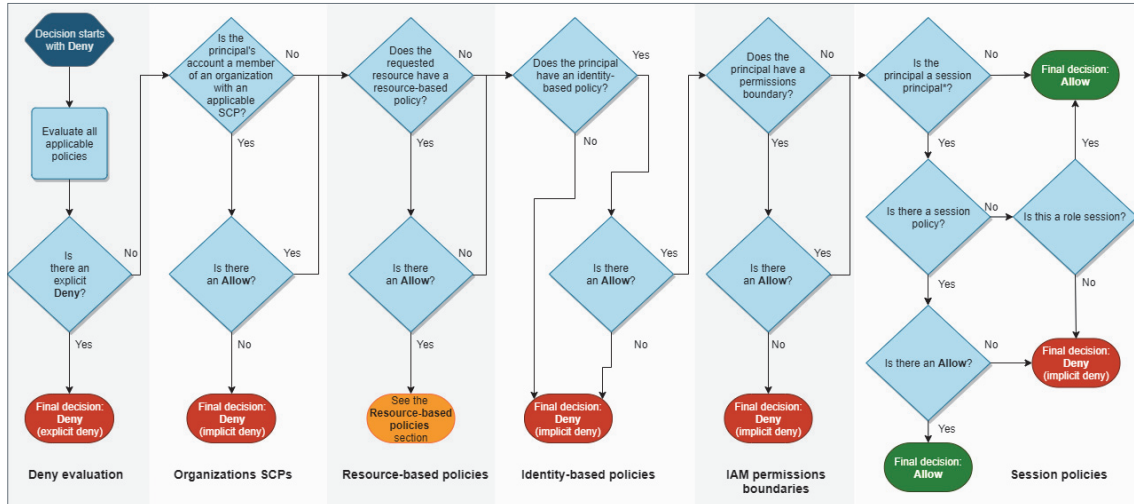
Decision starts with Deny

Evaluate all applicable policies

Is there an explicit Deny?

No

Yes

Final decision: Deny (explicit deny)

Deny evaluation

Is the principal's account a member of an organization with an applicable SCP?

No

Yes

Is there an Allow?

Yes

No

Final decision: Deny (implicit deny)

Organizations SCPs

Does the requested resource have a resource-based policy?

No

Yes

Is there an Allow?

No

Yes

See the Resource-based policies section

Resource-based policies

Does the principal have an identity-based policy?

Yes

No

Is there an Allow?

Yes

No

Final decision: Deny (implicit deny)

Identity-based policies

Does the principal have a permissions boundary?

No

Yes

Is there an Allow?

Yes

No

Final decision: Deny (implicit deny)

IAM permissions boundaries

Is the principal a session principal*?

No

Yes

Final decision: Allow

Is there a session policy?

No

Is this a role session?

Yes

No

Yes

Is there an Allow?

No

Yes

Final decision: Deny (implicit deny)

Final decision: Allow

Session policies